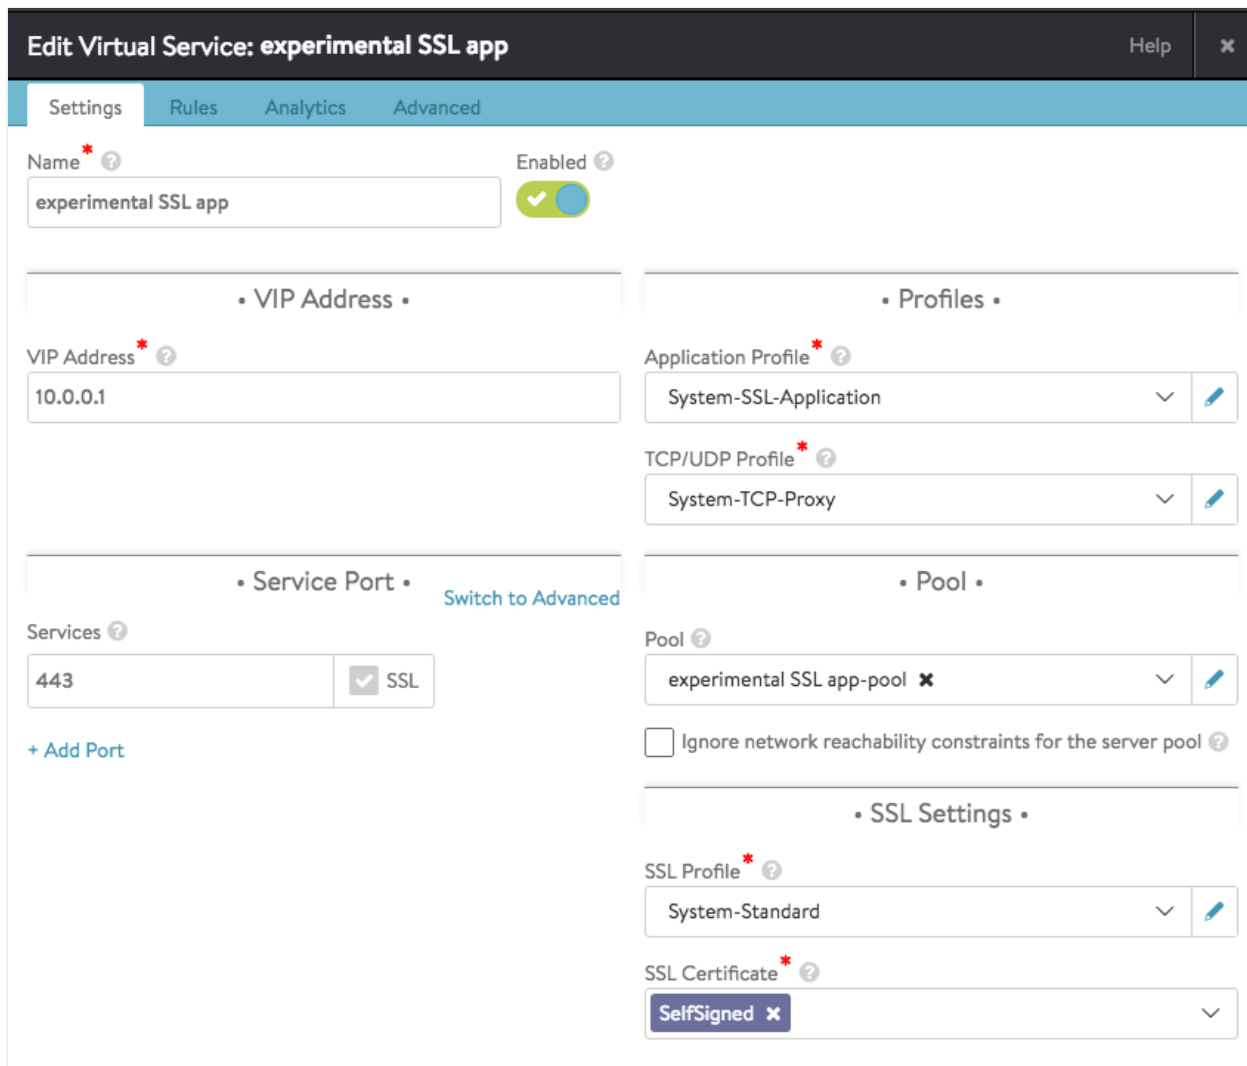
Edit Virtual Service: experimental SSL app

Help

Settings Rules Analytics Advanced

Name*

experimental SSL app

Enabled

• VIP Address •

VIP Address*

10.0.0.1

• Profiles •

Application Profile*

System-SSL-Application

TCP/UDP Profile*

System-TCP-Proxy

• Service Port •

Switch to Advanced

Services

443

SSL

+ Add Port

• Pool •

Pool

experimental SSL app-pool

Ignore network reachability constraints for the server pool

• SSL Settings •

SSL Profile*

System-Standard

SSL Certificate*

SelfSigned